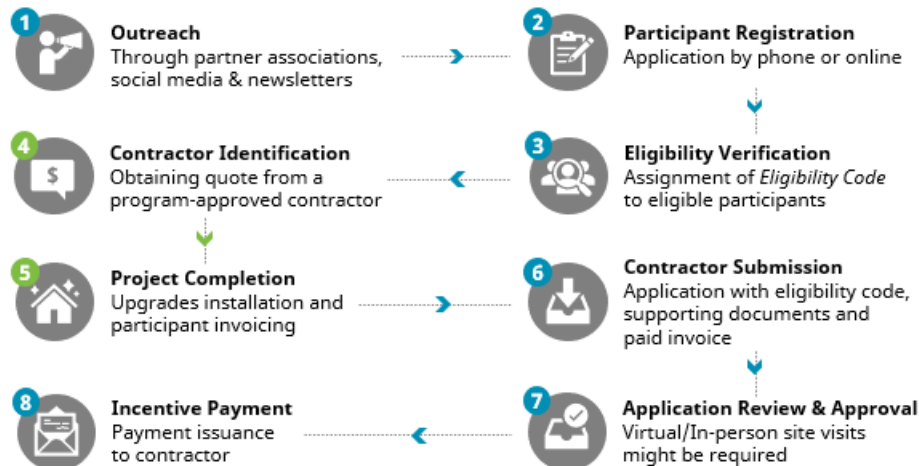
1 Outreach
Through partner associations, social media & newsletters

2 Participant Registration
Application by phone or online

4 Contractor Identification
Obtaining quote from a program-approved contractor

3 Eligibility Verification
Assignment of *Eligibility Code* to eligible participants

5 Project Completion
Upgrades installation and participant invoicing

6 Contractor Submission
Application with eligibility code, supporting documents and paid invoice

8 Incentive Payment
Payment issuance to contractor

7 Application Review & Approval
Virtual/In-person site visits might be required